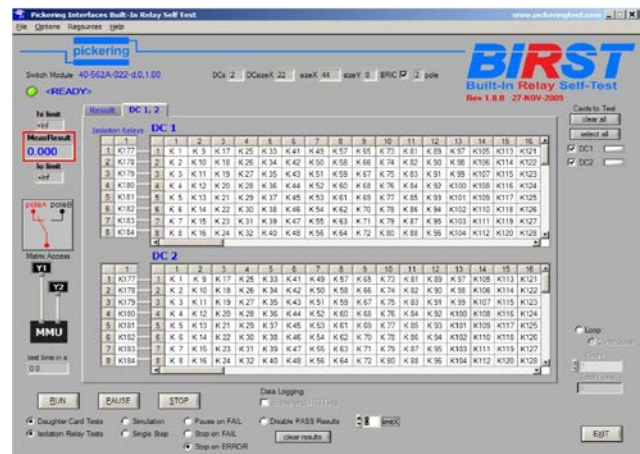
Pickering Interfaces Built-In Relay Self Test

www.pickeringtest.com

File Options Resources Help

pickering

BIRST

Built-In Relay Self-Test

Rev 1.8.0 27-NOV-2005

Switch Module 40-562A-022-d.0,1.00

DCs 2 DCsizeX 22 sizeX 44 sizeY 8 BRIC 2 pole

<READY>

Result DC 1, 2

Cards to Test

clear all

select all

DC1

DC2

lo limit

-inf

MeasResult

0.000

hi limit

+inf

Isolation Relays

DC 1

| | | 1 | 2 | 3 | 4 | 5 | 6 | 7 | 8 | 9 | 10 | 11 | 12 | 13 | 14 | 15 | 16 |
|---|---|---|---|---|---|---|---|---|---|---|---|---|---|---|---|---|---|
| 1 | K177 | 1 | K 1 | K 9 | K 17 | K 25 | K 33 | K 41 | K 49 | K 57 | K 65 | K 73 | K 81 | K 89 | K 97 | K105 | K113 | K121 |
| 2 | K178 | 2 | K 2 | K 10 | K 18 | K 26 | K 34 | K 42 | K 50 | K 58 | K 66 | K 74 | K 82 | K 90 | K 98 | K106 | K114 | K122 |
| 3 | K179 | 3 | K 3 | K 11 | K 19 | K 27 | K 35 | K 43 | K 51 | K 59 | K 67 | K 75 | K 83 | K 91 | K 99 | K107 | K115 | K123 |
| 4 | K180 | 4 | K 4 | K 12 | K 20 | K 28 | K 36 | K 44 | K 52 | K 60 | K 68 | K 76 | K 84 | K 92 | K100 | K108 | K116 | K124 |
| 5 | K181 | 5 | K 5 | K 13 | K 21 | K 29 | K 37 | K 45 | K 53 | K 61 | K 69 | K 77 | K 85 | K 93 | K101 | K109 | K117 | K125 |
| 6 | K182 | 6 | K 6 | K 14 | K 22 | K 30 | K 38 | K 46 | K 54 | K 62 | K 70 | K 78 | K 86 | K 94 | K102 | K110 | K118 | K126 |
| 7 | K183 | 7 | K 7 | K 15 | K 23 | K 31 | K 39 | K 47 | K 55 | K 63 | K 71 | K 79 | K 87 | K 95 | K103 | K111 | K119 | K127 |
| 8 | K184 | 8 | K 8 | K 16 | K 24 | K 32 | K 40 | K 48 | K 56 | K 64 | K 72 | K 80 | K 88 | K 96 | K104 | K112 | K120 | K128 |

DC 2

| | | 1 | 2 | 3 | 4 | 5 | 6 | 7 | 8 | 9 | 10 | 11 | 12 | 13 | 14 | 15 | 16 |
|---|---|---|---|---|---|---|---|---|---|---|---|---|---|---|---|---|---|
| 1 | K177 | 1 | K 1 | K 9 | K 17 | K 25 | K 33 | K 41 | K 49 | K 57 | K 65 | K 73 | K 81 | K 89 | K 97 | K105 | K113 | K121 |
| 2 | K178 | 2 | K 2 | K 10 | K 18 | K 26 | K 34 | K 42 | K 50 | K 58 | K 66 | K 74 | K 82 | K 90 | K 98 | K106 | K114 | K122 |
| 3 | K179 | 3 | K 3 | K 11 | K 19 | K 27 | K 35 | K 43 | K 51 | K 59 | K 67 | K 75 | K 83 | K 91 | K 99 | K107 | K115 | K123 |
| 4 | K180 | 4 | K 4 | K 12 | K 20 | K 28 | K 36 | K 44 | K 52 | K 60 | K 68 | K 76 | K 84 | K 92 | K100 | K108 | K116 | K124 |
| 5 | K181 | 5 | K 5 | K 13 | K 21 | K 29 | K 37 | K 45 | K 53 | K 61 | K 69 | K 77 | K 85 | K 93 | K101 | K109 | K117 | K125 |
| 6 | K182 | 6 | K 6 | K 14 | K 22 | K 30 | K 38 | K 46 | K 54 | K 62 | K 70 | K 78 | K 86 | K 94 | K102 | K110 | K118 | K126 |
| 7 | K183 | 7 | K 7 | K 15 | K 23 | K 31 | K 39 | K 47 | K 55 | K 63 | K 71 | K 79 | K 87 | K 95 | K103 | K111 | K119 | K127 |
| 8 | K184 | 8 | K 8 | K 16 | K 24 | K 32 | K 40 | K 48 | K 56 | K 64 | K 72 | K 80 | K 88 | K 96 | K104 | K112 | K120 | K128 |

polea poleb

Matrix Access

Y1

Y2

MMU

test time in s

0.0

Loop

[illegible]

RUN PAUSE STOP

Data Logging

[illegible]

Daughter Card Tests Simulation Pause on FAIL Disable PASS Results 8 limitX

Isolation Relay Tests Single Step Stop on FAIL clear results

Stop on ERROR

EXIT